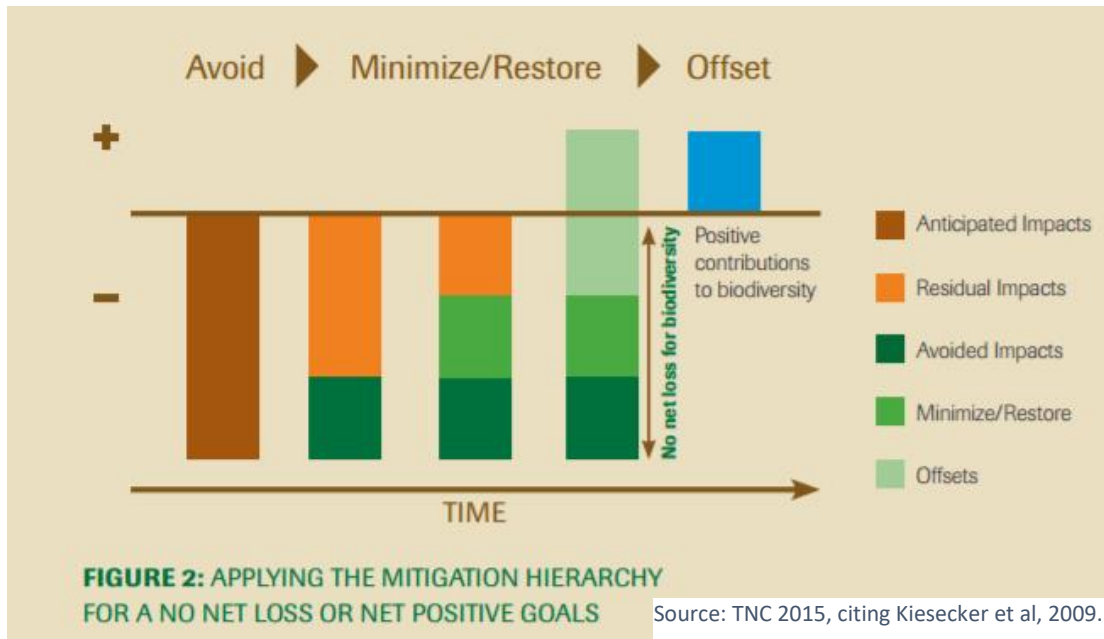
Avoid Minimize/Restore Offset

+

−

No net loss for biodiversity

Positive contributions to biodiversity

Anticipated Impacts

Residual Impacts

Avoided Impacts

Minimize/Restore

Offsets

TIME

FIGURE 2: APPLYING THE MITIGATION HIERARCHY FOR A NO NET LOSS OR NET POSITIVE GOALS

Source: TNC 2015, citing Kiesecker et al, 2009.